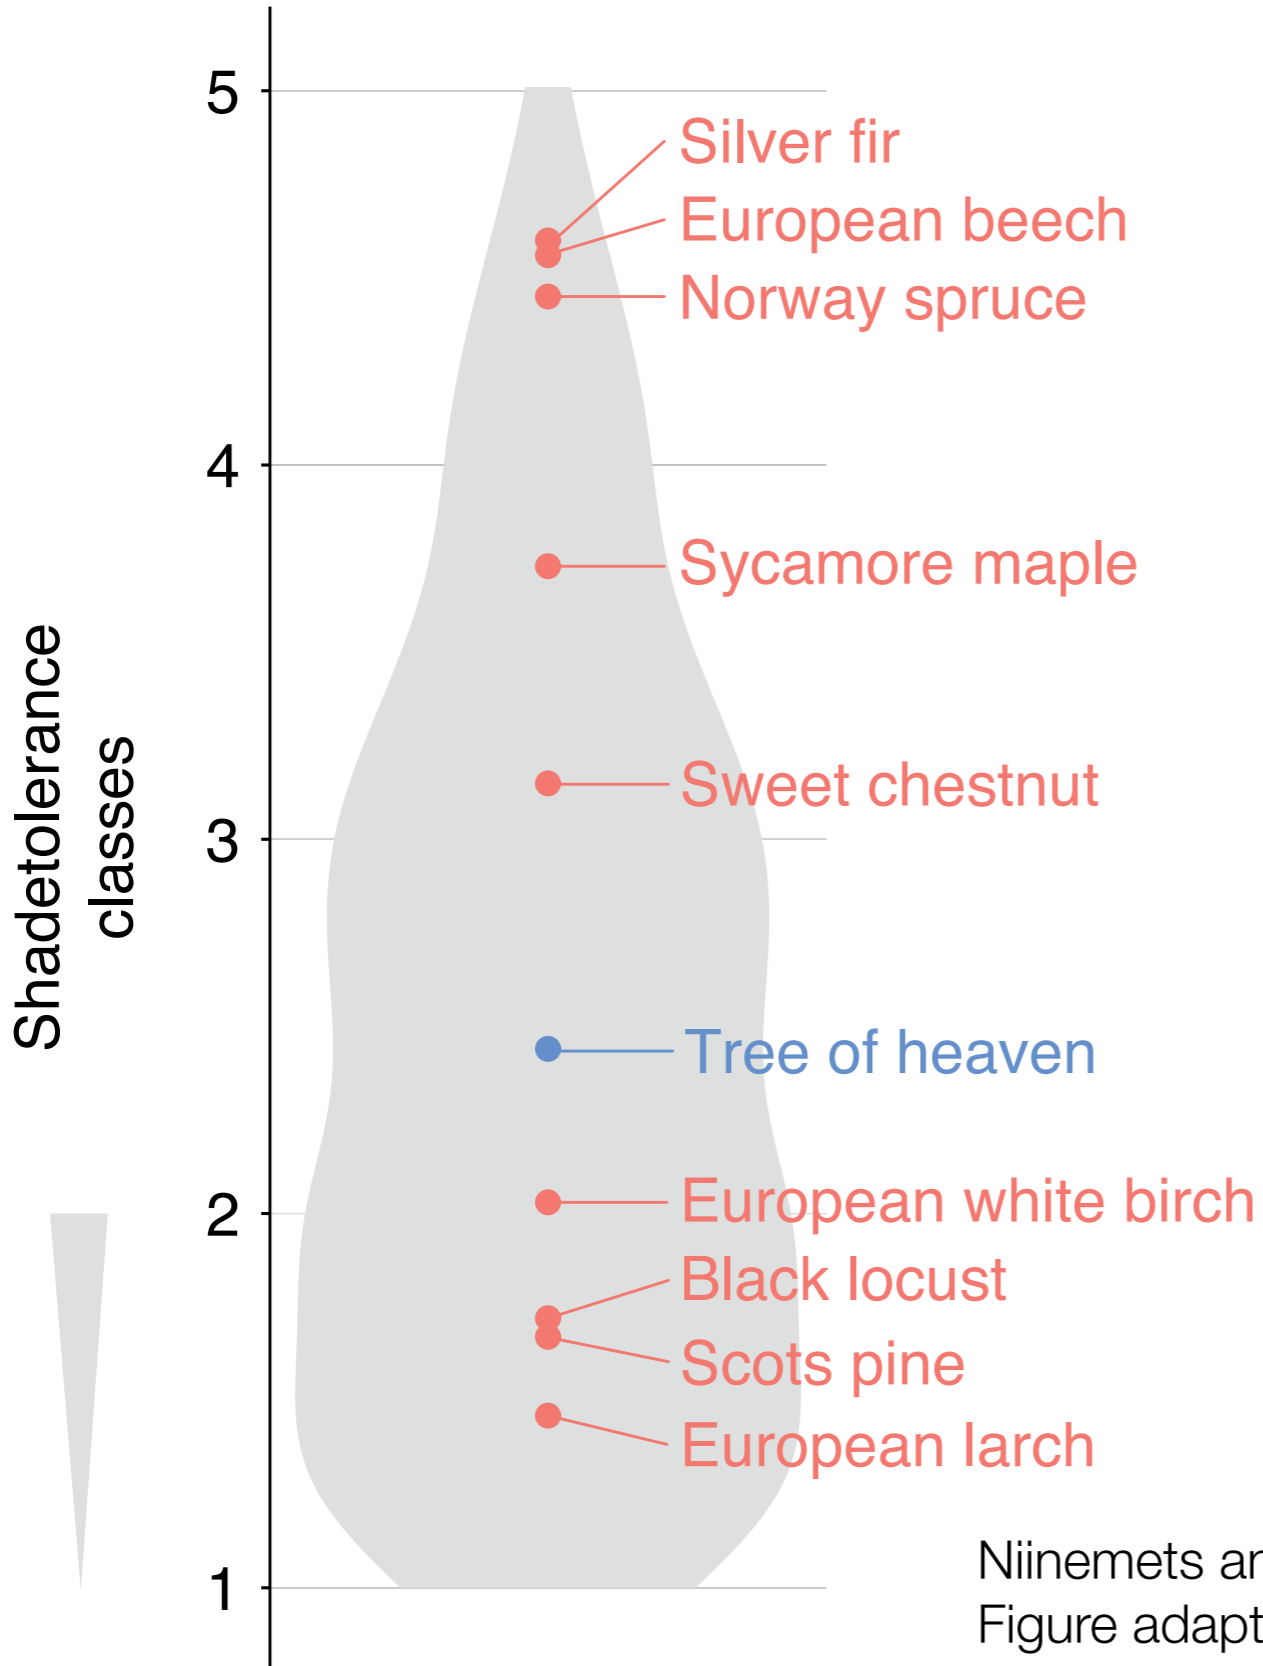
Shadetolerance classes

5
4
3
2
1

Silver fir
European beech
Norway spruce
Sycamore maple
Sweet chestnut
Tree of heaven
European white birch
Black locust
Scots pine
European larch

Niinemets ar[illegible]
Figure adapt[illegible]